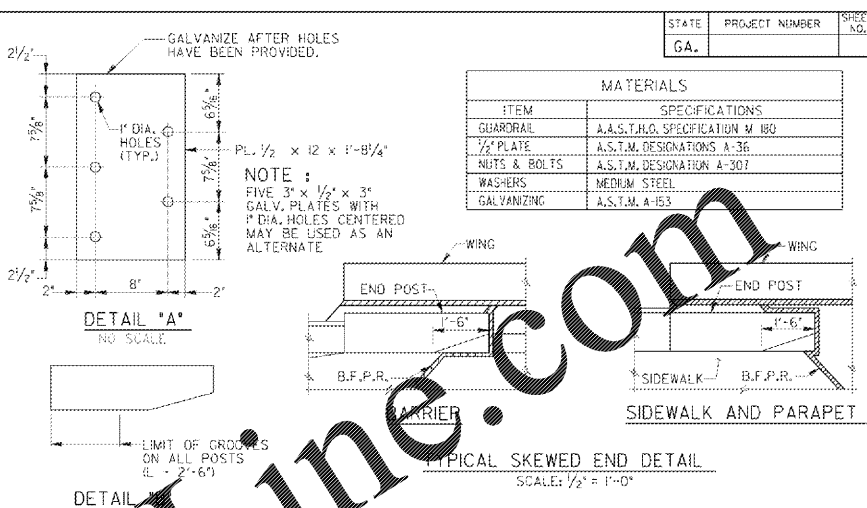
| STATE | PROJECT NUMBER | SHEET NO. |
|---|---|---|
| GA. | | |

GALVANIZE AFTER HOLES HAVE BEEN PROVIDED.

$2\frac{1}{2}$"

$7\frac{5}{8}$"

$7\frac{5}{8}$"

$2\frac{1}{2}$"

1" DIA. HOLES (TYP.)

$6\frac{5}{16}$"

$7\frac{5}{8}$"

$6\frac{5}{16}$"

PL. $\frac{1}{2}$ × 12 × 1'-$8\frac{1}{4}$"

NOTE :
FIVE 3" × $\frac{1}{2}$" × 3" GALV. PLATES WITH 1" DIA. HOLES CENTERED MAY BE USED AS AN ALTERNATE

2" 8" 2"

DETAIL "A"
NO SCALE

| MATERIALS | |
|---|---|
| ITEM | SPECIFICATIONS |
| GUARDRAIL | A.A.S.T.H.O. SPECIFICATION M 180 |
| $\frac{1}{2}$" PLATE | A.S.T.M. DESIGNATIONS A-36 |
| NUTS & BOLTS | A.S.T.M. DESIGNATION A-307 |
| WASHERS | MEDIUM STEEL |
| GALVANIZING | A.S.T.M. A-153 |

WING

END POST

1'-6"

B.F.P.R.

BARRIER

WING

END POST

1'-6"

SIDEWALK

B.F.P.R.

SIDEWALK AND PARAPET

LIMIT OF GROOVES ON ALL POSTS (L = 2'-6")

DETAIL "B"

TYPICAL SKEWED END DETAIL
SCALE: $\frac{1}{2}$" = 1'-0"